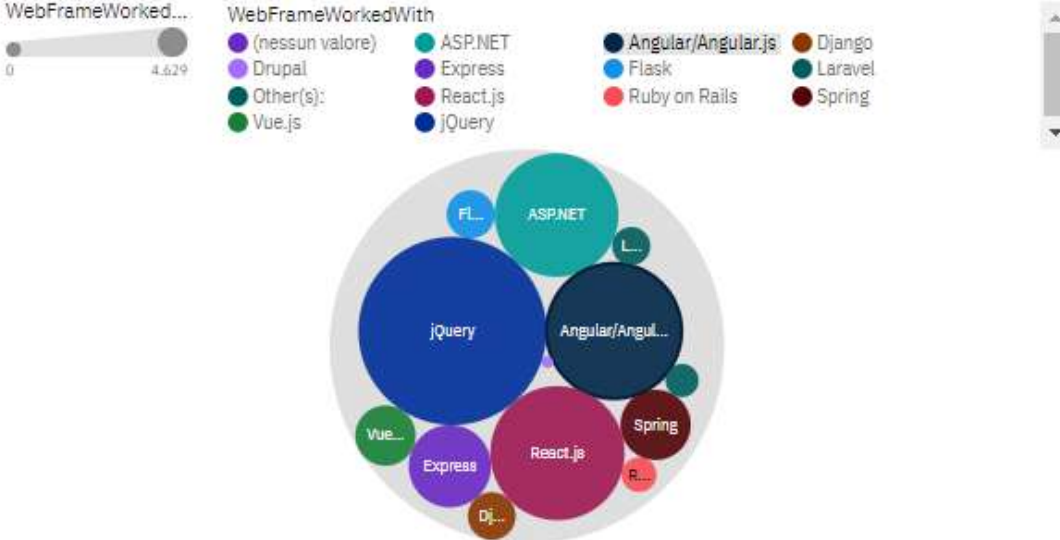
WebFrameWorked...

0 4.629

WebFrameWorkedWith

(nessun valore)
Drupal
Other(s):
Vue.js
ASP.NET
Express
React.js
jQuery
Angular/Angular.js
Flask
Ruby on Rails
Django
Laravel
Spring

Fl...
ASP.NET
L...
jQuery
Angular/Angul...
Spring
Vue...
Express
React.js
R...
Dj...